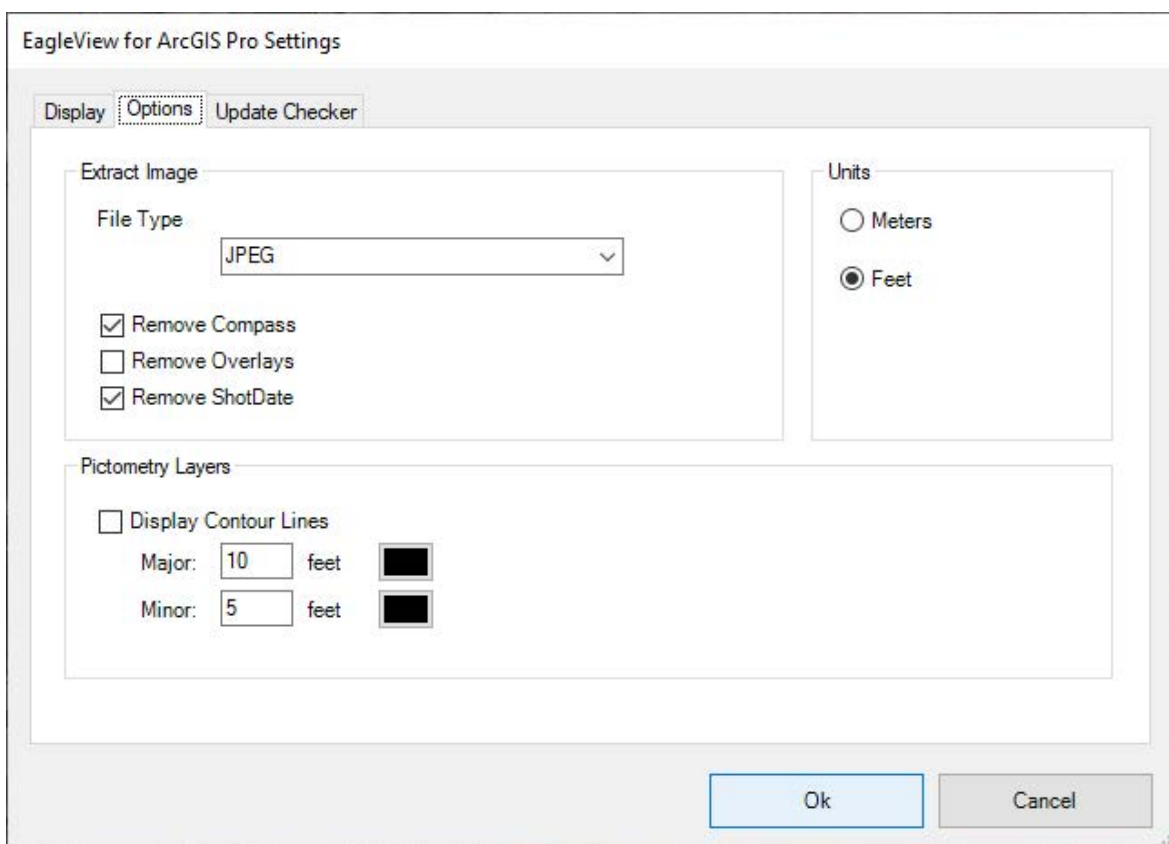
EagleView for ArcGIS Pro Settings

Display Options Update Checker

Extract Image

File Type

JPEG

Remove Compass
Remove Overlays
Remove ShotDate

Units

Meters

Feet

Pictometry Layers

Display Contour Lines

Major: 10 feet

Minor: 5 feet

Ok

Cancel